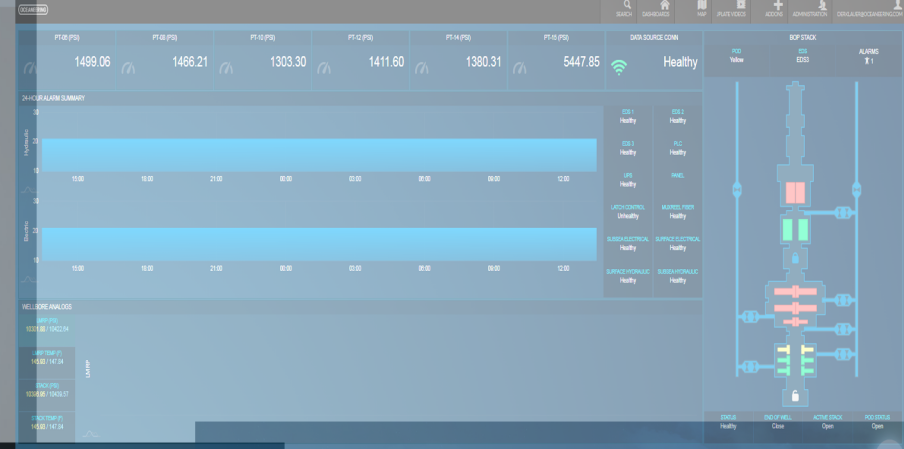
OCEANEERING

SEARCH DASHBOARDS MAP PLATE VIDEOS ADDONS ADMINISTRATION DERIK.LABR@OCEANEERING.COM

| PT-06 (PSI) | PT-08 (PSI) | PT-10 (PSI) | PT-12 (PSI) | PT-14 (PSI) | PT-15 (PSI) | DATA SOURCE CONN |
|---|---|---|---|---|---|---|
| 1499.06 | 1466.21 | 1303.30 | 1411.60 | 1380.31 | 5447.85 | Healthy |

24-HOUR ALARM SUMMARY

Hydraulic

30

20

10

15:00 18:00 21:00 00:00 03:00 06:00 09:00 12:00

Electric

30

20

10

15:00 18:00 21:00 00:00 03:00 06:00 09:00 12:00

| EDS 1 Healthy | EDS 2 Healthy |
|---|---|
| EDS 3 Healthy | PLC Healthy |
| UPS Healthy | PANEL |
| LATCH CONTROL Unhealthy | MUXREEL FIBER Healthy |
| SUBSEA ELECTRICAL Healthy | SURFACE ELECTRICAL Healthy |
| SURFACE HYDRAULIC Healthy | SUBSEA HYDRAULIC Healthy |

BOP STACK

POD Yellow

EDS EDS3

ALARMS 1

WELLBORE ANALOGS

LMRP (PSI) 10331.00 / 10422.04

LMRP TEMP (F) 145.00 / 147.04

STACK (PSI) 10338.00 / 10434.57

STACK TEMP (F) 145.00 / 147.04

LMRP

STATUS Healthy

END OF WELL Close

ACTIVE STACK Open

POD STATUS Open